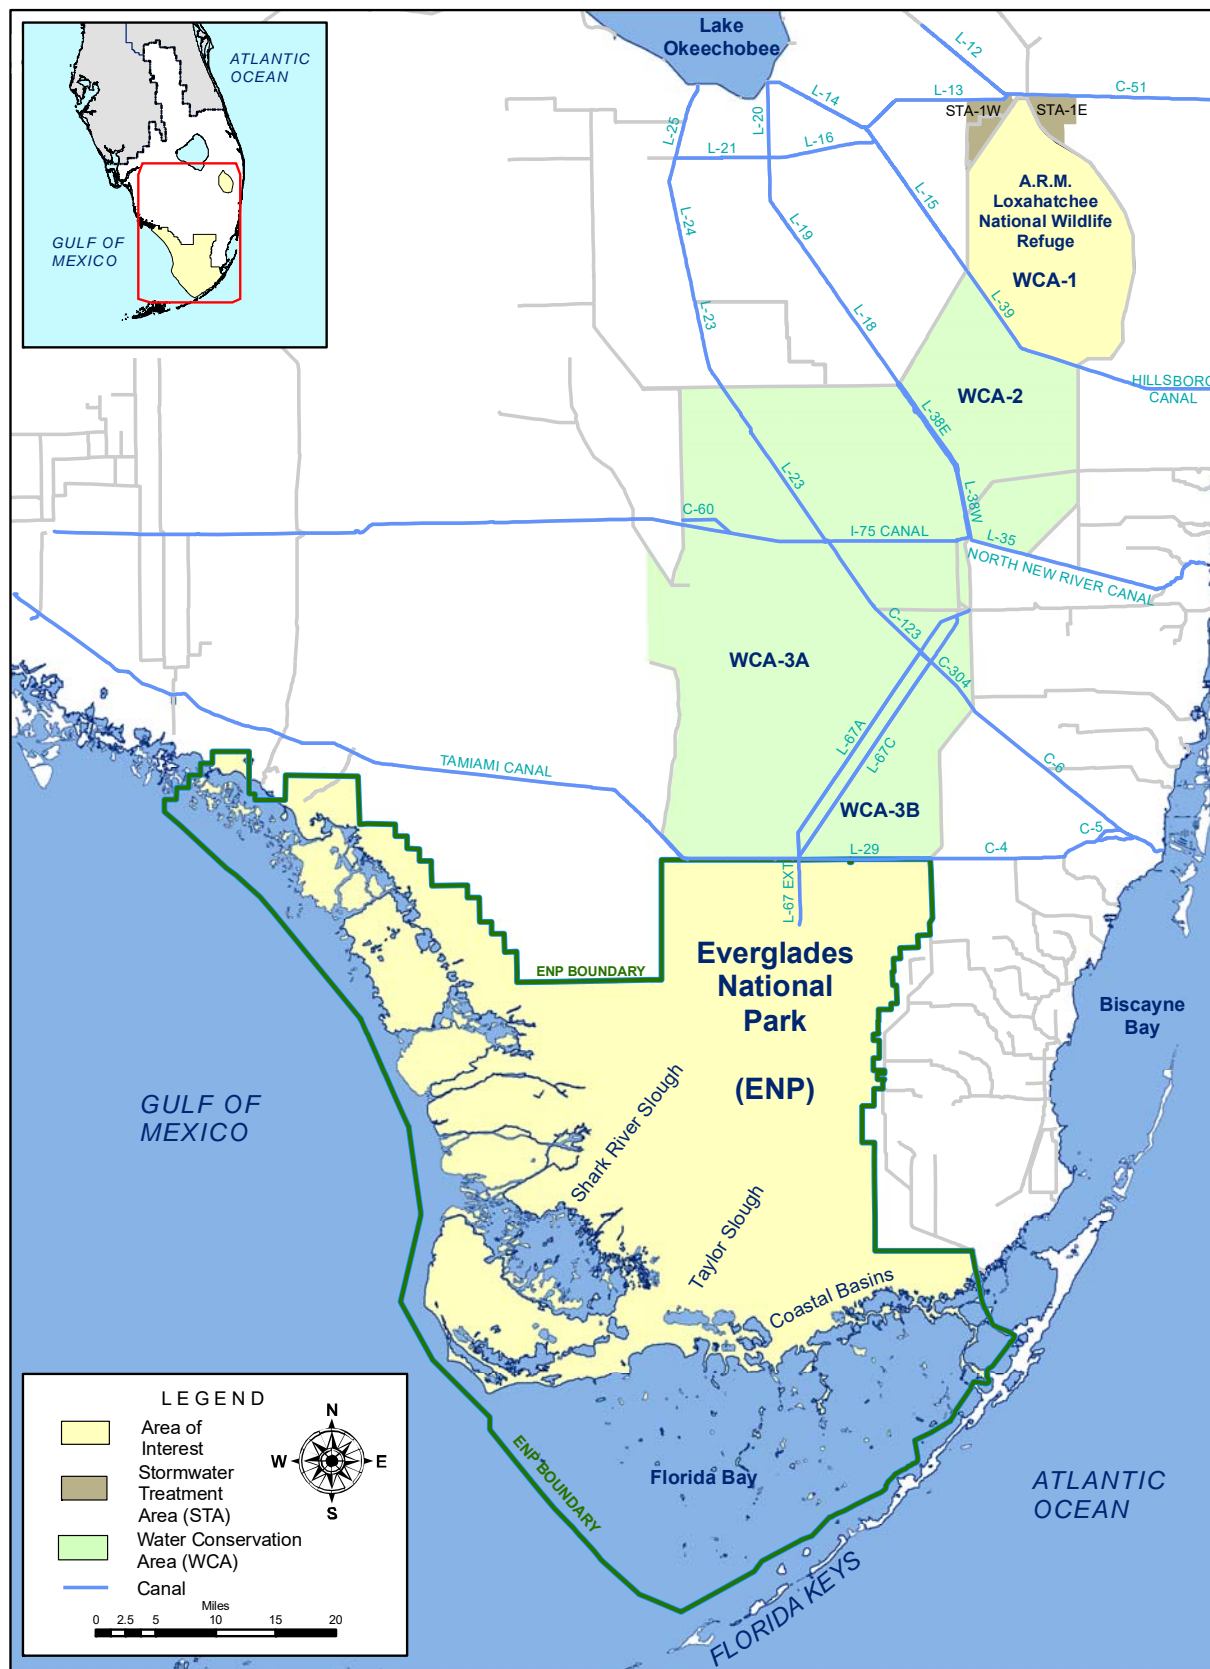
ATLANTIC OCEAN

GULF OF MEXICO

Lake Okeechobee

L-12

L-14

L-13

C-51

STA-1W

STA-1E

L-25

L-20

L-21

L-16

A.R.M. Loxahatchee National Wildlife Refuge

L-15

L-24

L-19

WCA-1

L-39

L-23

L-18

HILLSBORO CANAL

WCA-2

L-38E

L-23

L-38W

C-60

I-75 CANAL

L-35

NORTH NEW RIVER CANAL

C-123

WCA-3A

C-304

L-67A

L-67C

C-6

TAMIAMI CANAL

WCA-3B

C-5

L-29

C-4

L-67 EXT

ENP BOUNDARY

Everglades National Park

(ENP)

Biscayne Bay

GULF OF MEXICO

Shark River Slough

Taylor Slough

Coastal Basins

LEGEND

Area of Interest

Stormwater Treatment Area (STA)

Water Conservation Area (WCA)

Canal

N

W

E

S

Miles

0 2.5 5 10 15 20

ENP BOUNDARY

Florida Bay

ATLANTIC OCEAN

FLORIDA KEYS